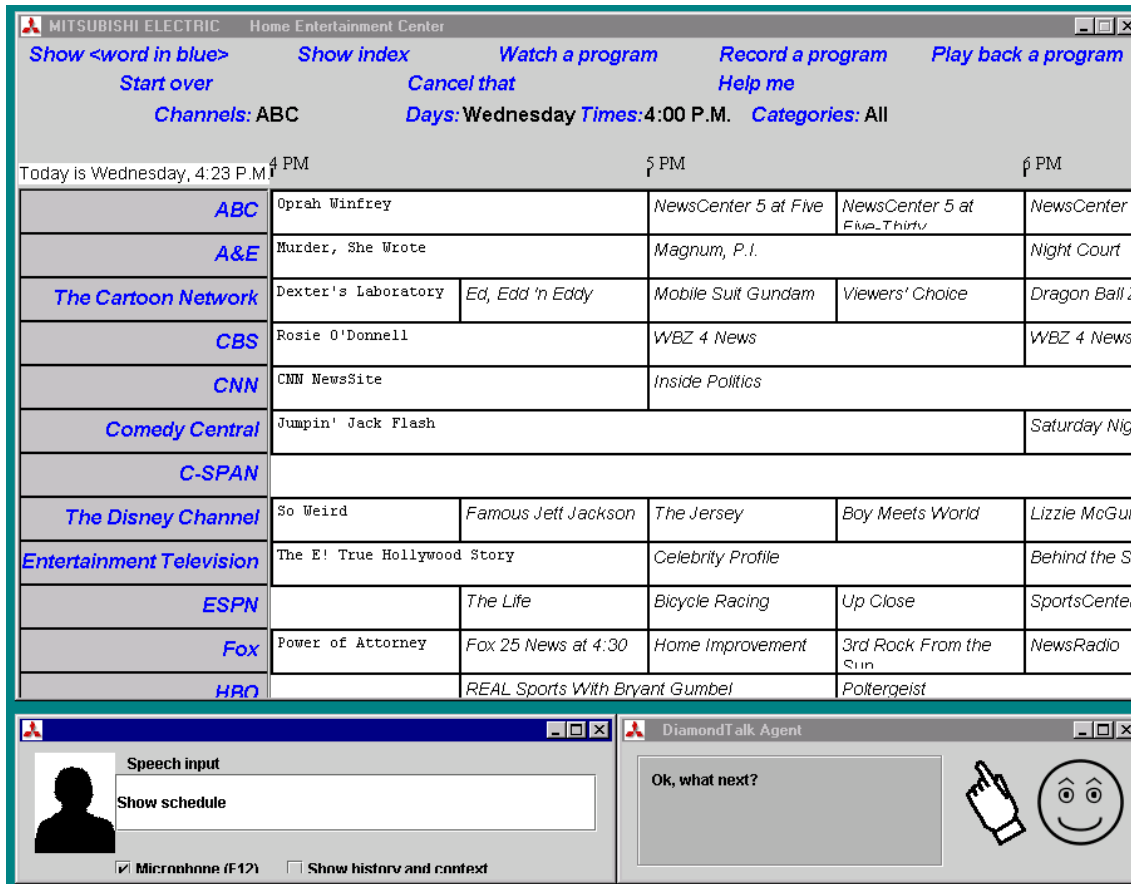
MITSUBISHI ELECTRIC Home Entertainment Center

Show <word in blue> Show index Watch a program Record a program Play back a program
Start over Cancel that Help me
Channels: ABC Days: Wednesday Times: 4:00 P.M. Categories: All

Today is Wednesday, 4:23 P.M. 4 PM 5 PM 6 PM

| | | | | | |
|---|---|---|---|---|---|
| ABC | Oprah Winfrey | | NewsCenter 5 at Five | NewsCenter 5 at Five-Thirty | NewsCenter |
| A&E | Murder, She Wrote | | Magnum, P.I. | | Night Court |
| The Cartoon Network | Dexter's Laboratory | Ed, Edd 'n Eddy | Mobile Suit Gundam | Viewers' Choice | Dragon Ball |
| CBS | Rosie O'Donnell | | WBZ 4 News | | WBZ 4 News |
| CNN | CNN NewsSite | | Inside Politics | | |
| Comedy Central | Jumpin' Jack Flash | | | | Saturday Nig |
| C-SPAN | | | | | |
| The Disney Channel | So Weird | Famous Jett Jackson | The Jersey | Boy Meets World | Lizzie McGu |
| Entertainment Television | The E! True Hollywood Story | | Celebrity Profile | | Behind the S |
| ESPN | | The Life | Bicycle Racing | Up Close | SportsCenter |
| Fox | Power of Attorney | Fox 25 News at 4:30 | Home Improvement | 3rd Rock From the Sun | NewsRadio |
| HBO | | REAL Sports With Bryant Gumbel | | Poltergeist | |

Speech input
Show schedule
Microphone (F12) Show history and context

DiamondTalk Agent
Ok, what next?